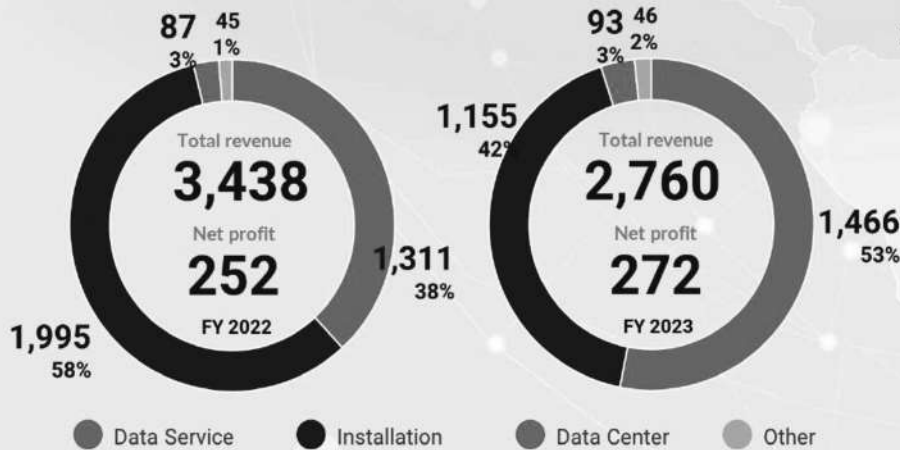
87
3%

45
1%

Total revenue
3,438
Net profit
252
FY 2022

1,311
38%

1,995
58%

93
3%

46
2%

1,155
42%

Total revenue
2,760
Net profit
272
FY 2023

1,466
53%

Data Service
Installation
Data Center
Other